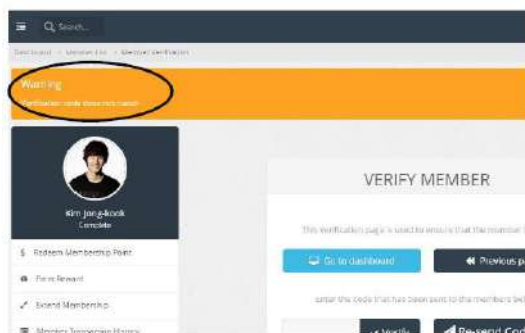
Search...

Dashboard > Member List > Member Verification

Warning
Verification code does not match

Kim Jong-kook
Complete

Redeem Membership Point

Point Reward

Extend Membership

Member Transaction History

VERIFY MEMBER

This verification page is used to ensure that the member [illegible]

Go to dashboard

Previous p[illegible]

Enter the code that has been sent to the members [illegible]

Verify

Resend Co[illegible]